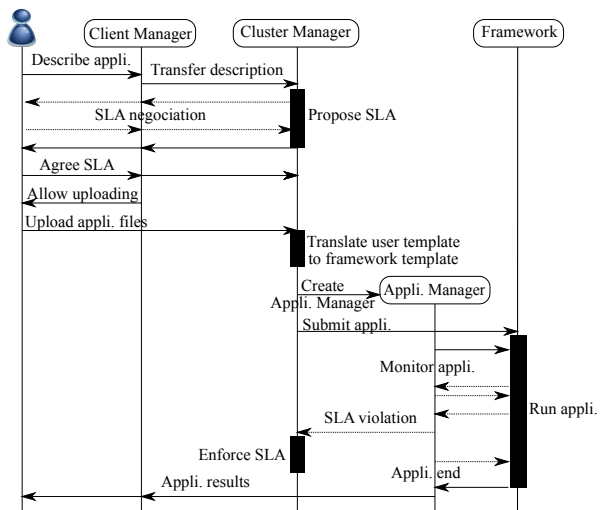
Client Manager

Cluster Manager

Framework

Describe appli.

Transfer description

SLA negociation

Propose SLA

Agree SLA

Allow uploading

Upload appli. files

Translate user template to framework template

Create Appli. Manager

Appli. Manager

Submit appli.

Monitor appli.

Run appli.

SLA violation

Enforce SLA

Appli. end

Appli. results